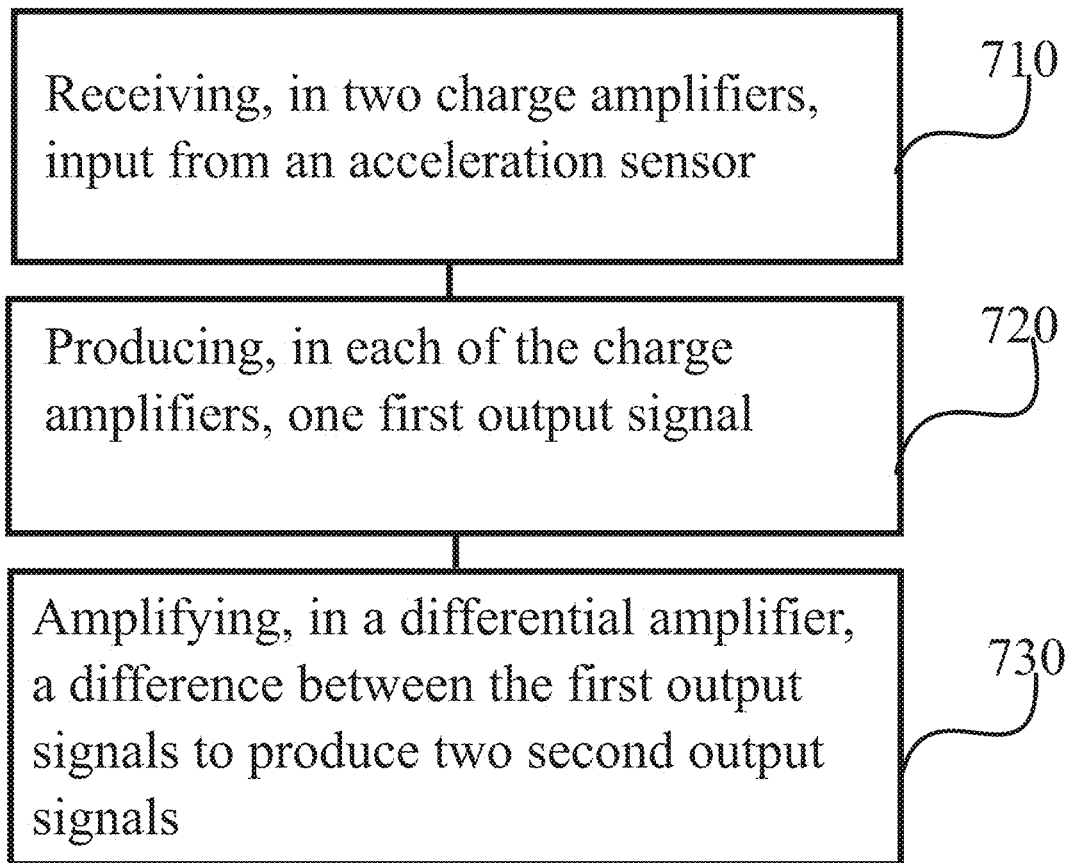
Receiving, in two charge amplifiers, input from an acceleration sensor

710

Producing, in each of the charge amplifiers, one first output signal

720

Amplifying, in a differential amplifier, a difference between the first output signals to produce two second output signals

730